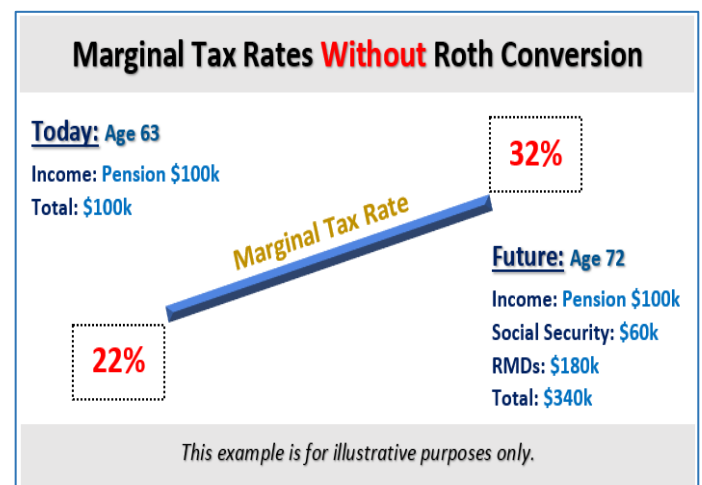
Marginal Tax Rates Without Roth Conversion

Today: Age 63

Income: Pension $100k

Total: $100k

32%

Marginal Tax Rate

Future: Age 72

Income: Pension $100k

Social Security: $60k

RMDs: $180k

Total: $340k

22%

This example is for illustrative purposes only.